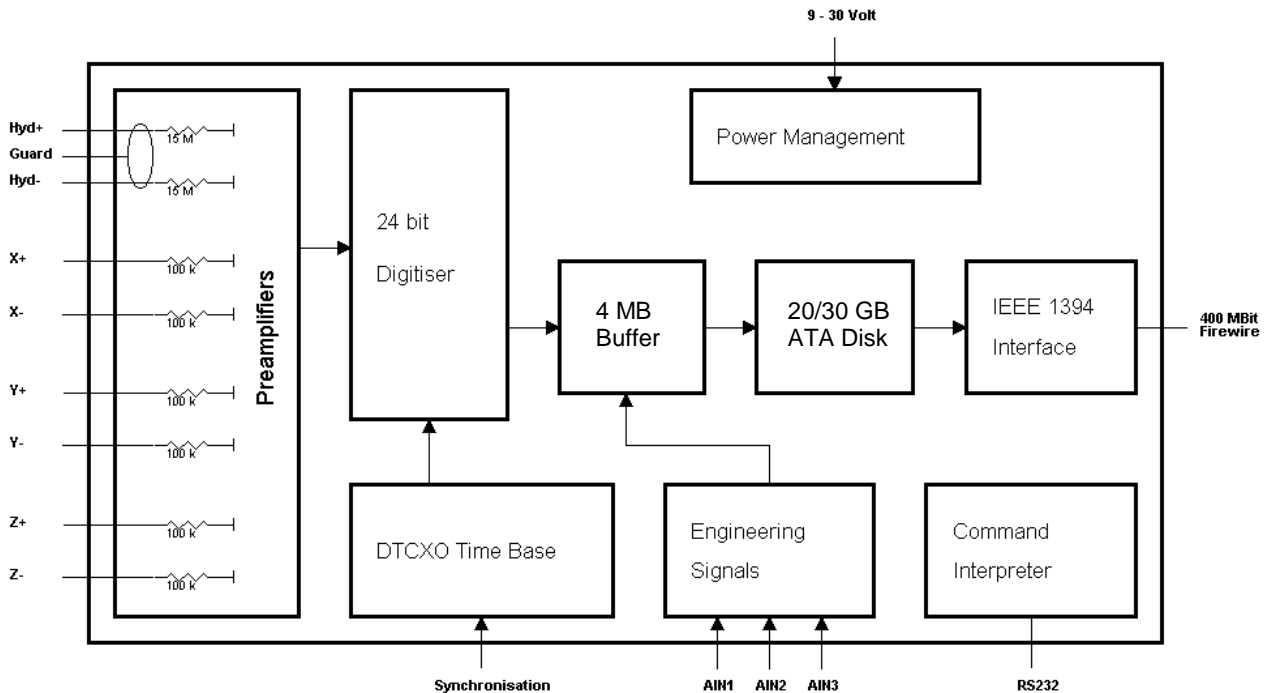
9 - 30 Volt

Hyd+
Guard
Hyd-
15 M
15 M

X+
100 k
X-
100 k
Y+
100 k
Y-
100 k
Z+
100 k
Z-
100 k

Preamplifiers

24 bit

Digitiser

Power Management

4 MB Buffer

20/30 GB ATA Disk

IEEE 1394

Interface

400 MBit Firewire

DTCXO Time Base

Engineering

Signals

Command

Interpreter

Synchronisation

AIN1 AIN2 AIN3

RS232